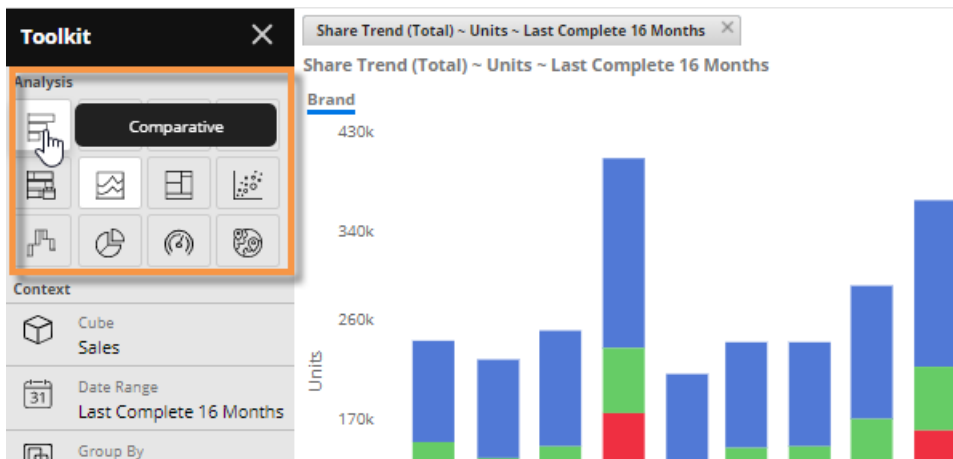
Toolkit
Analysis
Comparative
Context
Cube
Sales
31
Date Range
Last Complete 16 Months
Group By

Share Trend (Total) ~ Units ~ Last Complete 16 Months
Share Trend (Total) ~ Units ~ Last Complete 16 Months
Brand
430k
340k
260k
170k
Units